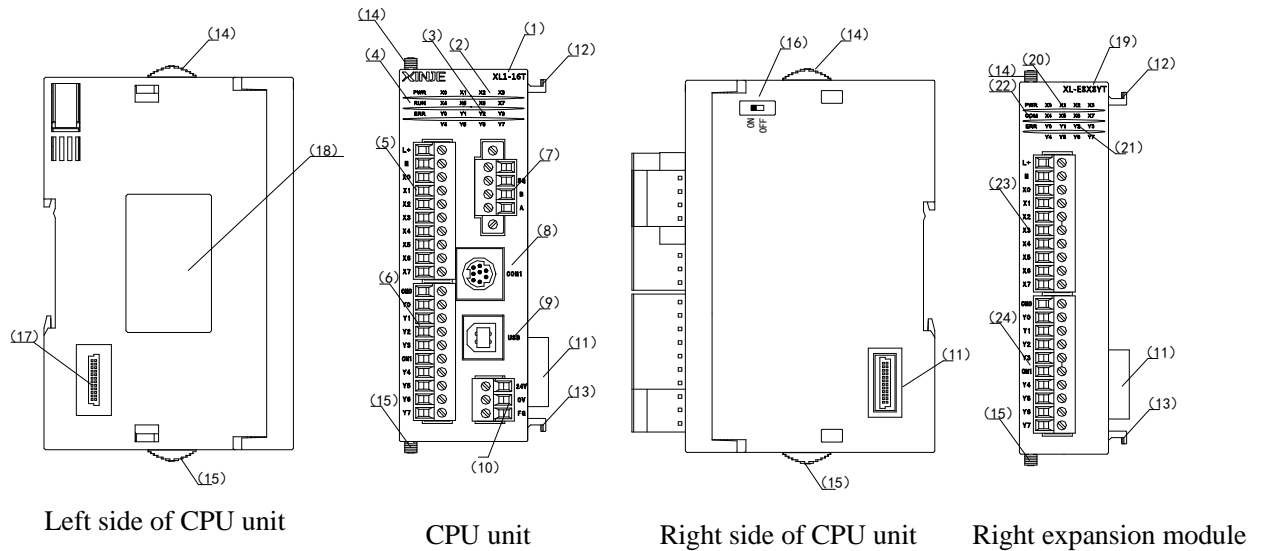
(14)

(18)

(17)

(15)

Left side of CPU unit

(14) (3) (2) (1)
(4) (12)
XINJE XL1-16T
PWR X0 X1 X2 X3
RUN X4 X5 X6 X7
ERR Y0 Y1 Y2 Y3
Y4 Y5 Y6 Y7
(5)
L+
S
X0
X1
X2
X3
X4
X5
X6
X7
(7)
SG
B
A
(8)
COM1
(6)
COM
Y0
Y1
Y2
Y3
COM1
Y4
Y5
Y6
Y7
(9)
USB
(11)
24V
0V
FG
(15) (13)
(10)

CPU unit

(16) (14)
ON OFF

(11)

(15)

Right side of CPU unit

(19)
(14) (20) (12)
(22) XL-E8X8YT
PWR X0 X1 X2 X3
COM X4 X5 X6 X7
ERR Y0 Y1 Y2 Y3
Y4 Y5 Y6 Y7
(21)
L+
S
X0
X1
(23)
X2
X3
X4
X5
X6
X7
COM
Y0
Y1
Y2
(24)
Y3
COM1
Y4
Y5
Y6
Y7
(11)
(13)
(15)

Right expansion module